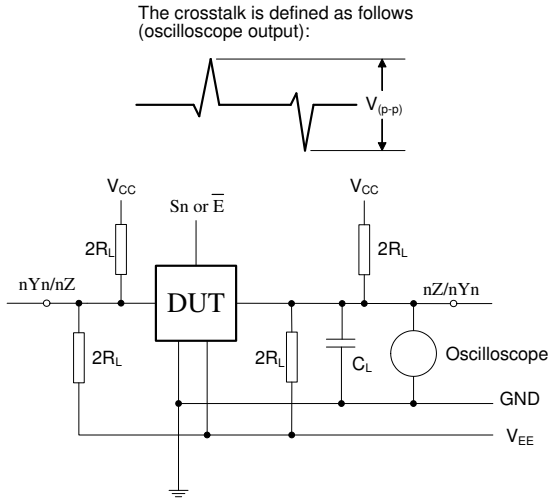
The crosstalk is defined as follows (oscilloscope output):

$V_{(p-p)}$

$V_{CC}$

Sn or $\overline{E}$

$V_{CC}$

$2R_L$

$2R_L$

nYn/nZ

DUT

nZ/nYn

$2R_L$

$2R_L$

$C_L$

Oscilloscope

GND

$V_{EE}$